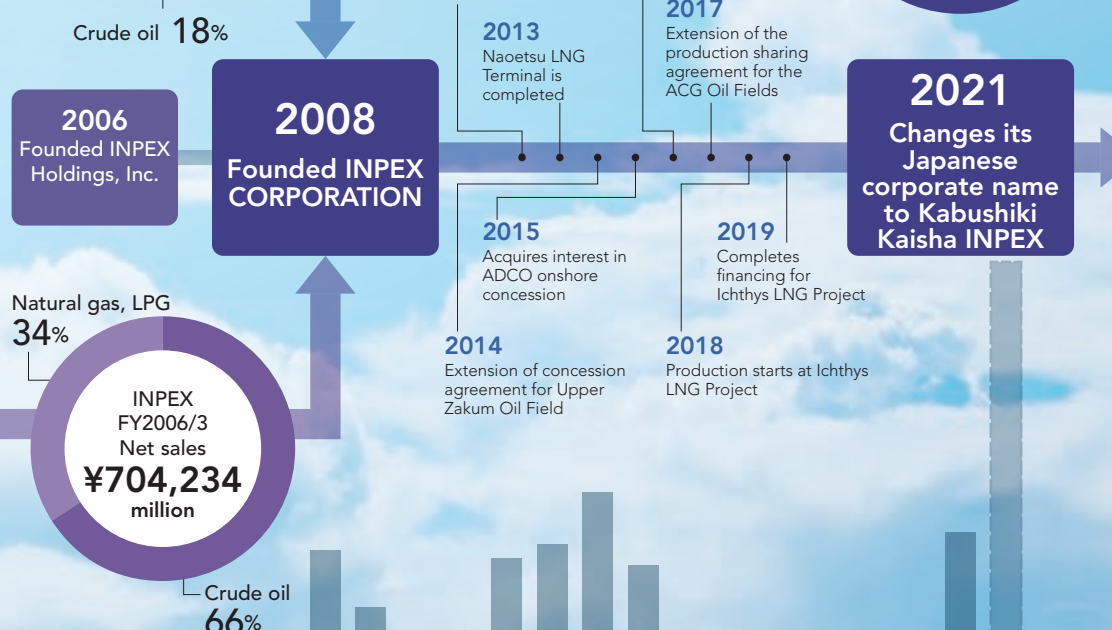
Crude oil 18%

2006
Founded INPEX Holdings, Inc.

2008
Founded INPEX CORPORATION

2013
Naoetsu LNG Terminal is completed

2017
Extension of the production sharing agreement for the ACG Oil Fields

2021
Changes its Japanese corporate name to Kabushiki Kaisha INPEX

2015
Acquires interest in ADCO onshore concession

2019
Completes financing for Ichthys LNG Project

2014
Extension of concession agreement for Upper Zakum Oil Field

2018
Production starts at Ichthys LNG Project

Natural gas, LPG
34%

INPEX
FY2006/3
Net sales
¥704,234
million

Crude oil
66%